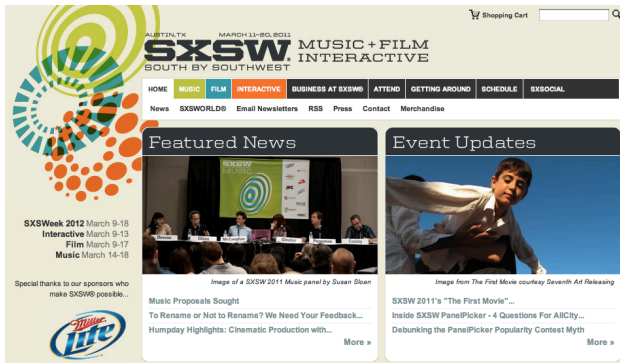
AUSTIN, TX MARCH 11-20, 2011
SXSW®
SOUTH BY SOUTHWEST
MUSIC + FILM
INTERACTIVE

Shopping Cart

HOME MUSIC FILM INTERACTIVE BUSINESS AT SXSW® ATTEND GETTING AROUND SCHEDULE SXSOCIAL

News SXSWORLD® Email Newsletters RSS Press Contact Merchandise

SXSWeek 2012 March 9-18
Interactive March 9-13
Film March 9-17
Music March 14-18

Special thanks to our sponsors who make SXSW® possible...

Miller Lite

Featured News

SXSW MUSIC

Image of a SXSW 2011 Music panel by Susan Sloan

Music Proposals Sought
To Rename or Not to Rename? We Need Your Feedback...
Humpday Highlights: Cinematic Production with...
More »

Event Updates

Image from The First Movie courtesy Seventh Art Releasing

SXSW 2011's "The First Movie"...
Inside SXSW PanelPicker - 4 Questions For AllCity...
Debunking the PanelPicker Popularity Contest Myth
More »